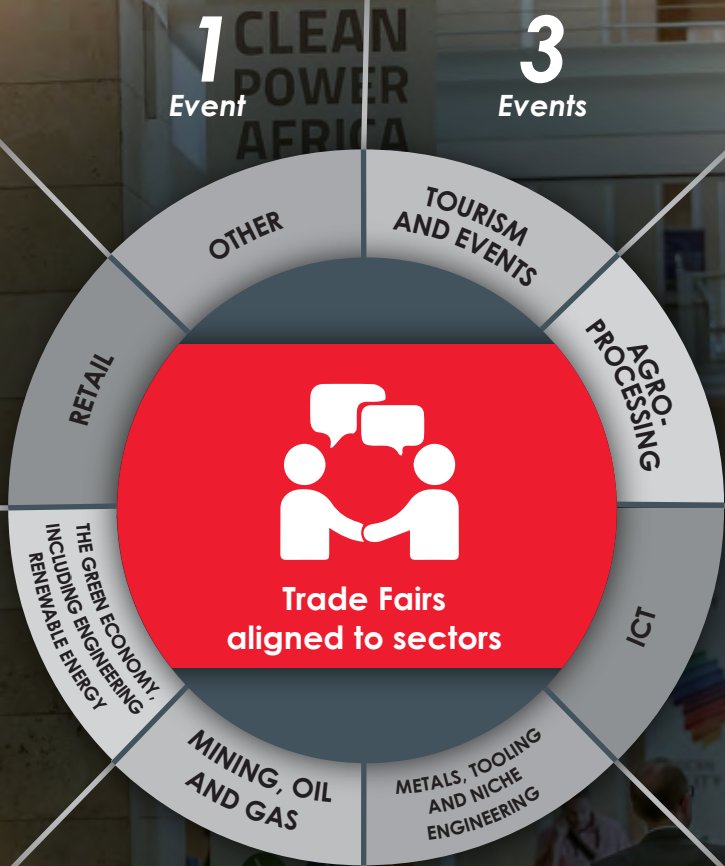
1
Event

CLEAN
POWER
AFRICA

3
Events

OTHER

TOURISM AND EVENTS

AGRO-PROCESSING

ICT

METALS, TOOLING AND NICHE ENGINEERING

MINING, OIL AND GAS

THE GREEN ECONOMY, INCLUDING ENGINEERING RENEWABLE ENERGY

RETAIL

Trade Fairs aligned to sectors